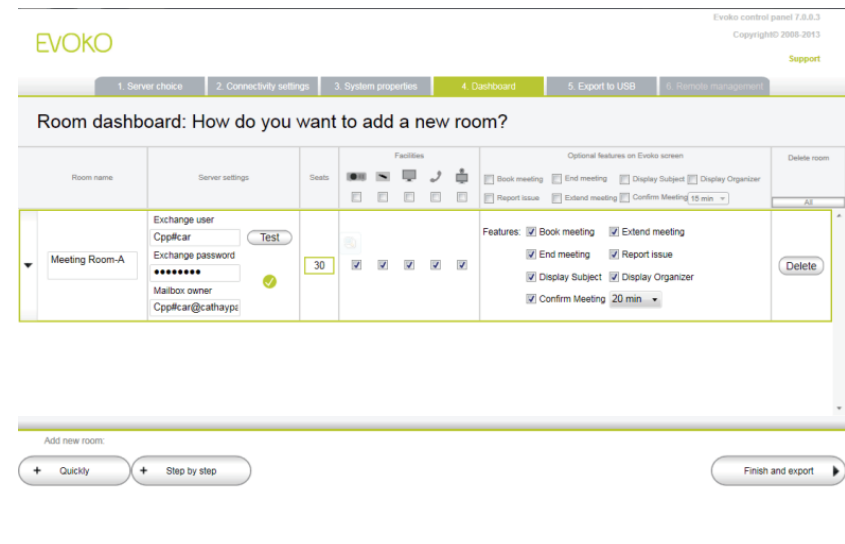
EVOKO

Evoko control panel 7.0.0.3
Copyright© 2008-2013
Support

1. Server choice | 2. Connectivity settings | 3. System properties | 4. Dashboard | 5. Export to USB | 6. Remote management

Room dashboard: How do you want to add a new room?

| Room name | Server settings | Seats | Facilities | Optional features on Evoko screen | Delete room |
|---|---|---|---|---|---|
| | | | | Book meeting, End meeting, Display Subject, Display Organizer, Report issue, Extend meeting, Confirm Meeting 15 min | All |
| Meeting Room-A | Exchange user: Cpp#car [Test] Exchange password: •••••••• Mailbox owner: Cpp#car@cathaypa | 30 | | Features: Book meeting, Extend meeting, End meeting, Report issue, Display Subject, Display Organizer, Confirm Meeting 20 min | Delete |

Add new room:
+ Quickly
+ Step by step
Finish and export